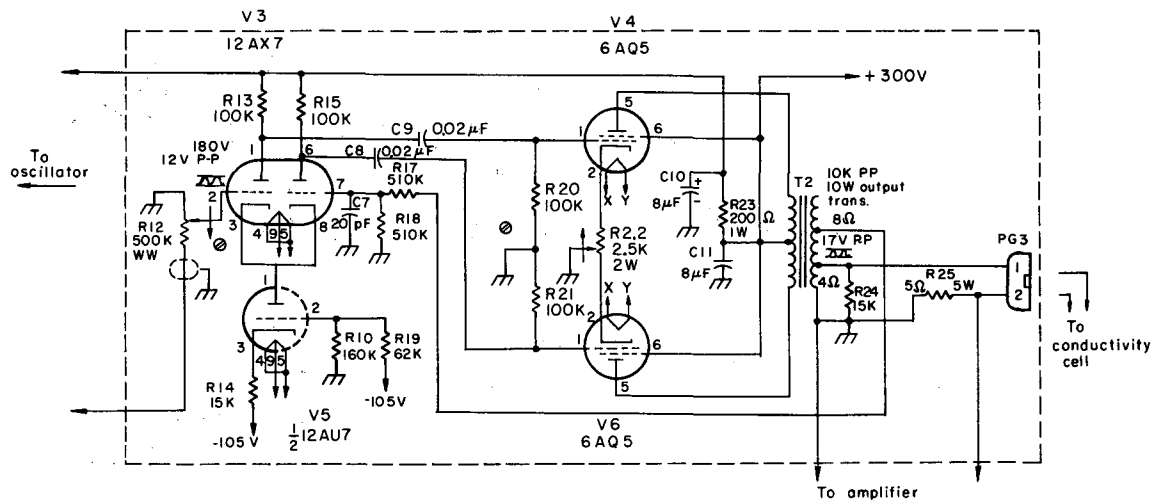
V3
12AX7
V4
6AQ5
+300V
R13 100K
R15 100K
C9 0.02μF
To oscillator
180V P-P
12V
1
6
C8 0.02μF
R17 510K
7
2
3
R12 500K WW
4 9 5
8
C7 20 pF
R18 510K
R20 100K
1
5
6
2
X Y
C10 8μF
R23 200 Ω 1W
C11 8μF
T2
10K PP 10W output trans.
8Ω
17V RP
4Ω
R24 15K
R25 5Ω 5W
PG3
1
2
To conductivity cell
R2.2 2.5K 2W
R21 100K
X Y
2
1
6
5
1
2
3
4 9 5
R10 160K
R19 62K
-105V
R14 15K
-105 V
V5
$\frac{1}{2}$ 12AU7
V6
6AQ5
To amplifier